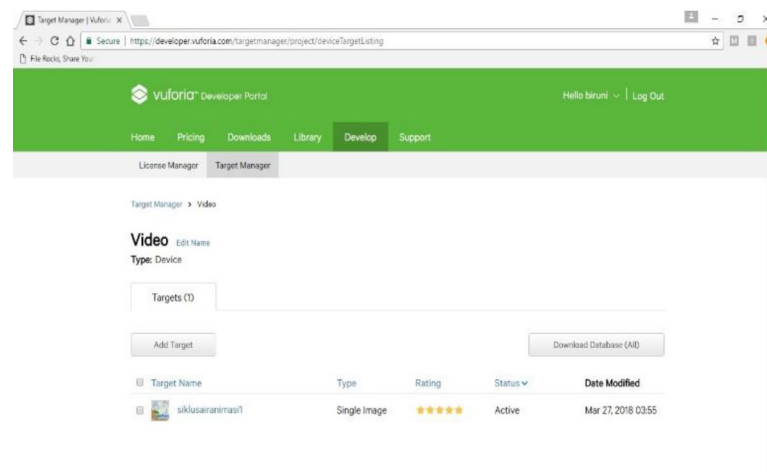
Target Manager | Vuforia ×

Secure | https://developer.vuforia.com/targetmanager/project/deviceTargetListing

File Rocks, Share You

vuforia™ Developer Portal

Hello biruni ∨ | Log Out

Home Pricing Downloads Library Develop Support

License Manager Target Manager

Target Manager > Video

Video Edit Name

Type: Device

Targets (1)

Add Target

Download Database (All)

| Target Name | Type | Rating | Status | Date Modified |
|---|---|---|---|---|
| siklusairanimasi1 | Single Image | ★★★★★ | Active | Mar 27, 2018 03:55 |